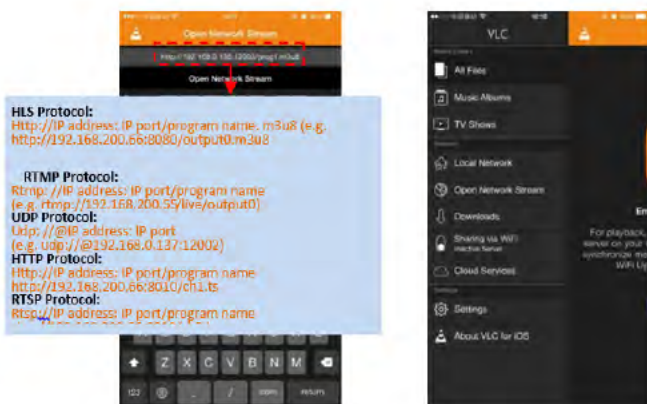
Open Network Stream

http://192.168.0.136:12002/prog1.m3u8

Open Network Stream

HLS Protocol:
Http://IP address: IP port/program name. m3u8 (e.g. http://192.168.200.66:8080/output0.m3u8

RTMP Protocol:
Rtmp: //IP address: IP port/program name (e.g. rtmp://192.168.200.55/live/output0)
UDP Protocol:
Udp: //@IP address: IP port (e.g. udp://@192.168.0.137:12002)
HTTP Protocol:
Http://IP address: IP port/program name http://192.168.200.66:8010/ch1.ts
RTSP Protocol:
Rtsp://IP address: IP port/program name
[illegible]

Z X C V B N M

123 . / .com return

VLC

All Files
Music Albums
TV Shows
Local Network
Open Network Stream
Downloads
Sharing via WiFi
Cloud Services
Settings
About VLC for iOS

For playback, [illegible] server on your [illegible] synchronize me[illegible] WiFi Up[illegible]